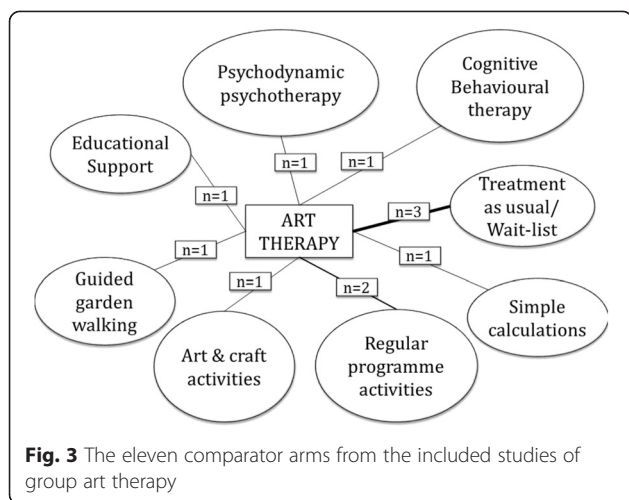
Psychodynamic psychotherapy

Cognitive Behavioural therapy

Educational Support

n=1

n=1

n=1

Treatment as usual/ Wait-list

n=3

ART THERAPY

n=1

n=1

Guided garden walking

n=1

n=2

Simple calculations

Art & craft activities

Regular programme activities

**Fig. 3** The eleven comparator arms from the included studies of group art therapy